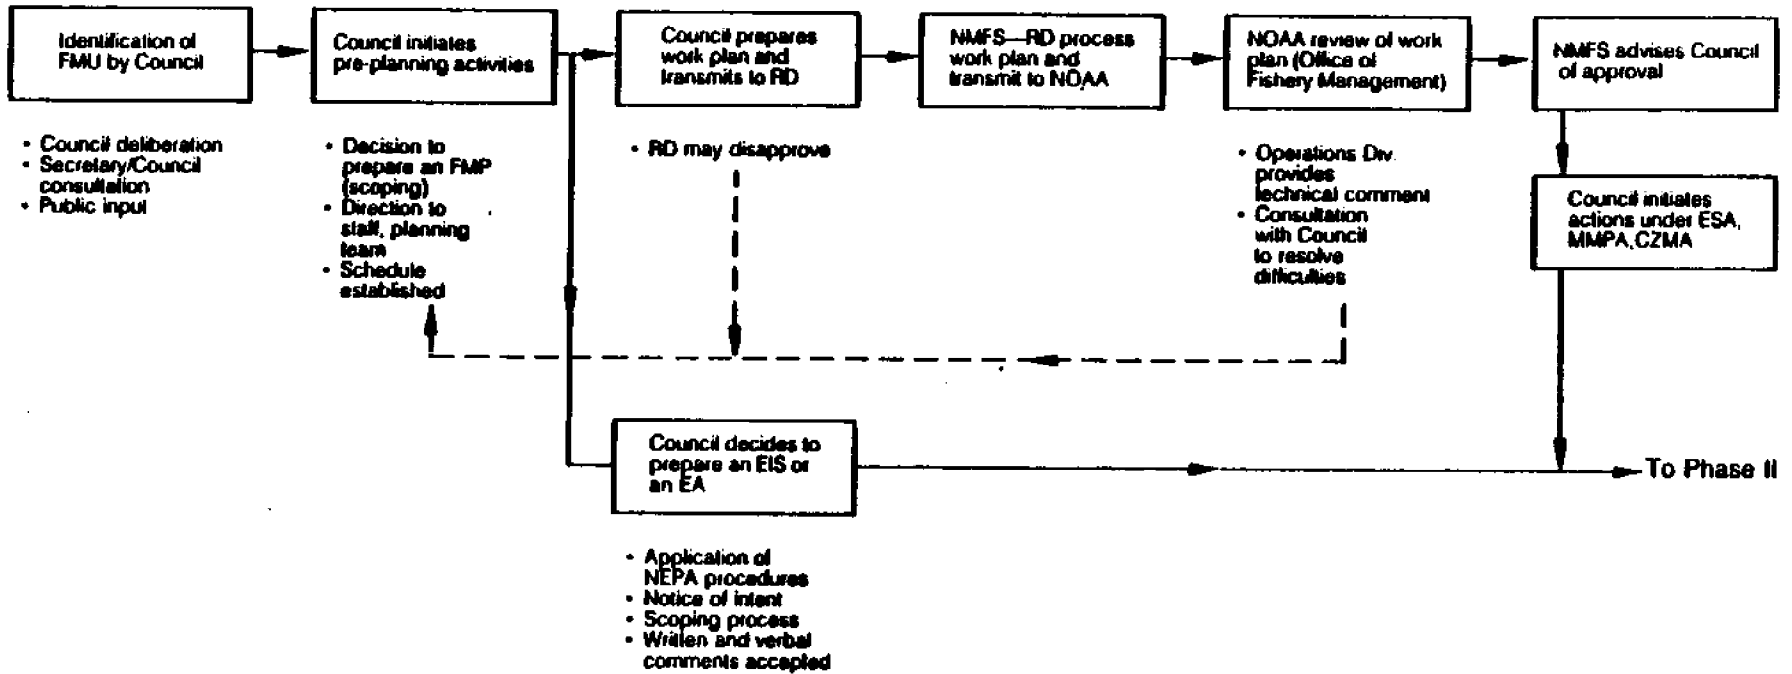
Identification of FMU by Council

• Council deliberation
• Secretary/Council consultation
• Public input

Council initiates pre-planning activities

• Decision to prepare an FMP (scoping)
• Direction to staff, planning team
• Schedule established

Council prepares work plan and transmits to RD

• RD may disapprove

NMFS—RD process work plan and transmit to NOAA

NOAA review of work plan (Office of Fishery Management)

• Operations Div. provides technical comment
• Consultation with Council to resolve difficulties

NMFS advises Council of approval

Council initiates actions under ESA, MMPA, CZMA

Council decides to prepare an EIS or an EA

• Application of NEPA procedures
• Notice of intent
• Scoping process
• Written and verbal comments accepted

To Phase II